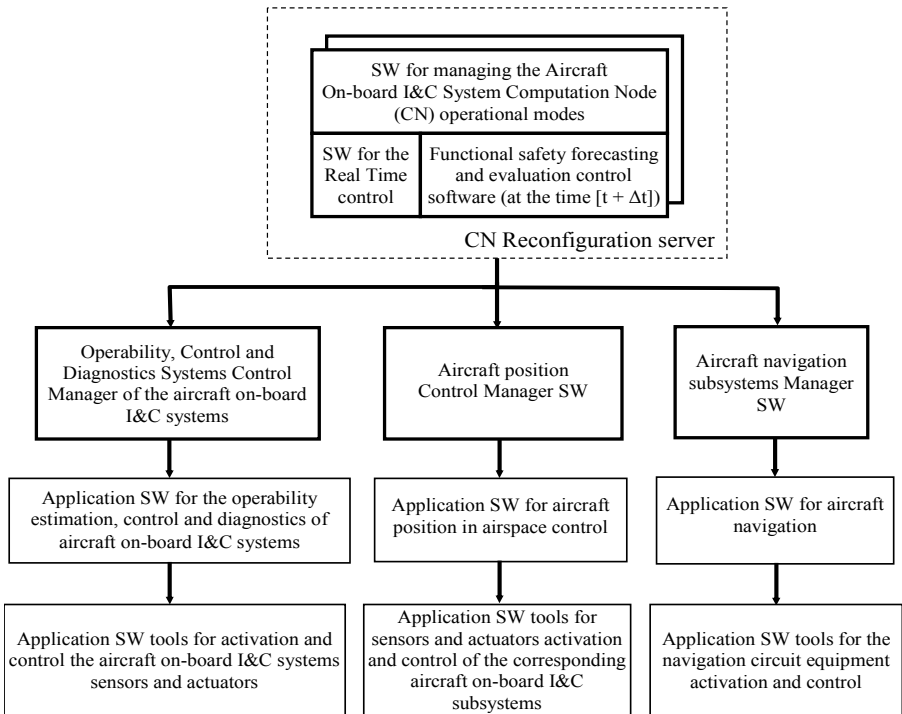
SW for managing the Aircraft On-board I&C System Computation Node (CN) operational modes

SW for the Real Time control

Functional safety forecasting and evaluation control software (at the time $[t + \Delta t]$)

CN Reconfiguration server

Operability, Control and Diagnostics Systems Control Manager of the aircraft on-board I&C systems

Aircraft position Control Manager SW

Aircraft navigation subsystems Manager SW

Application SW for the operability estimation, control and diagnostics of aircraft on-board I&C systems

Application SW for aircraft position in airspace control

Application SW for aircraft navigation

Application SW tools for activation and control the aircraft on-board I&C systems sensors and actuators

Application SW tools for sensors and actuators activation and control of the corresponding aircraft on-board I&C subsystems

Application SW tools for the navigation circuit equipment activation and control